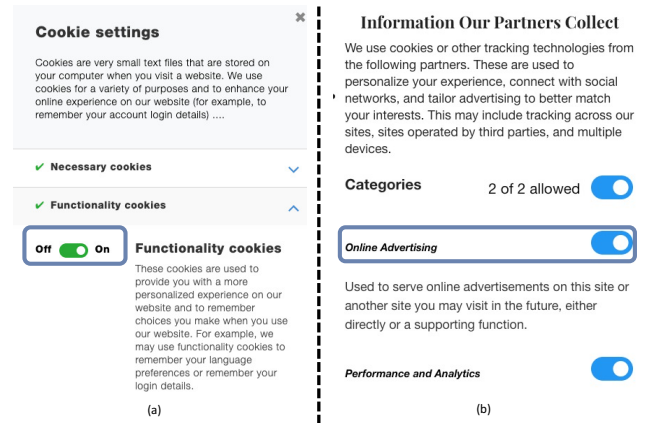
Cookie settings

×

Cookies are very small text files that are stored on your computer when you visit a website. We use cookies for a variety of purposes and to enhance your online experience on our website (for example, to remember your account login details) ....

✔ Necessary cookies

✔ Functionality cookies

Off On

Functionality cookies

These cookies are used to provide you with a more personalized experience on our website and to remember choices you make when you use our website. For example, we may use functionality cookies to remember your language preferences or remember your login details.

(a)

Information Our Partners Collect

We use cookies or other tracking technologies from the following partners. These are used to personalize your experience, connect with social networks, and tailor advertising to better match your interests. This may include tracking across our sites, sites operated by third parties, and multiple devices.

Categories 2 of 2 allowed

Online Advertising

Used to serve online advertisements on this site or another site you may visit in the future, either directly or a supporting function.

Performance and Analytics

(b)